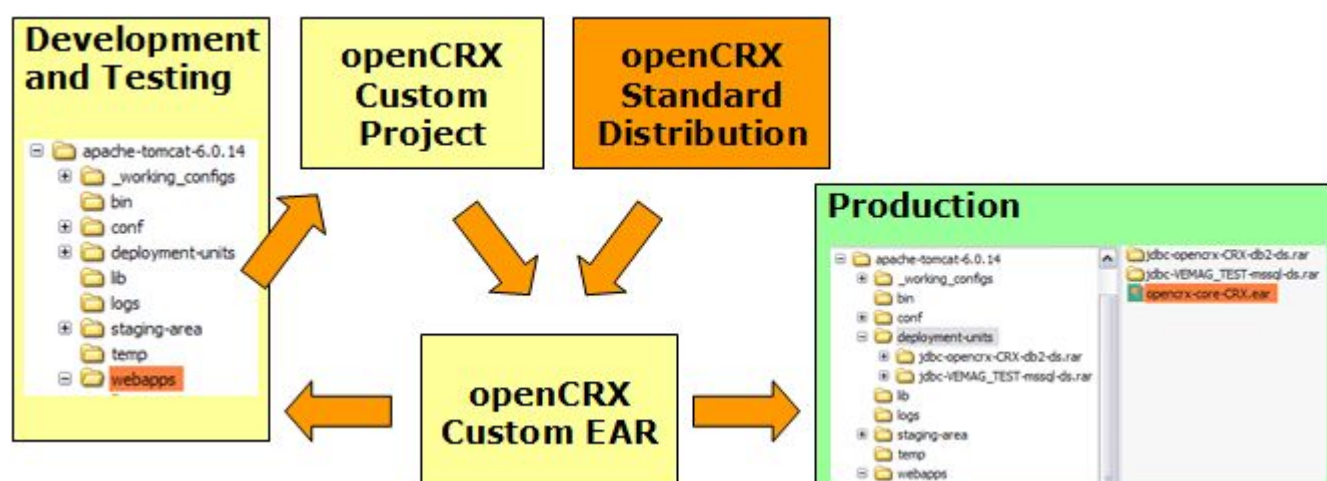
Development and Testing

apache-tomcat-6.0.14
_working_configs
bin
conf
deployment-units
lib
logs
staging-area
temp
webapps

openCRX Custom Project

openCRX Standard Distribution

openCRX Custom EAR

Production

apache-tomcat-6.0.14
_working_configs
bin
conf
deployment-units
jdbc-opencrx-CRX-db2-ds.rar
jdbc-VEMAG_TEST-mssql-ds.rar
lib
logs
staging-area
temp
webapps

jdbc-opencrx-CRX-db2-ds.rar
jdbc-VEMAG_TEST-mssql-ds.rar
opencrx-core-CRX.ear